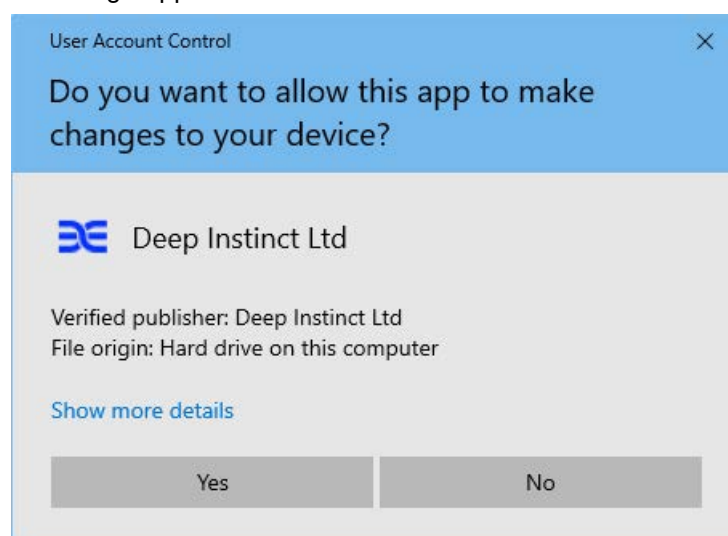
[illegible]

User Account Control

×

Do you want to allow this app to make changes to your device?

Deep Instinct Ltd

Verified publisher: Deep Instinct Ltd
File origin: Hard drive on this computer

Show more details

Yes

No